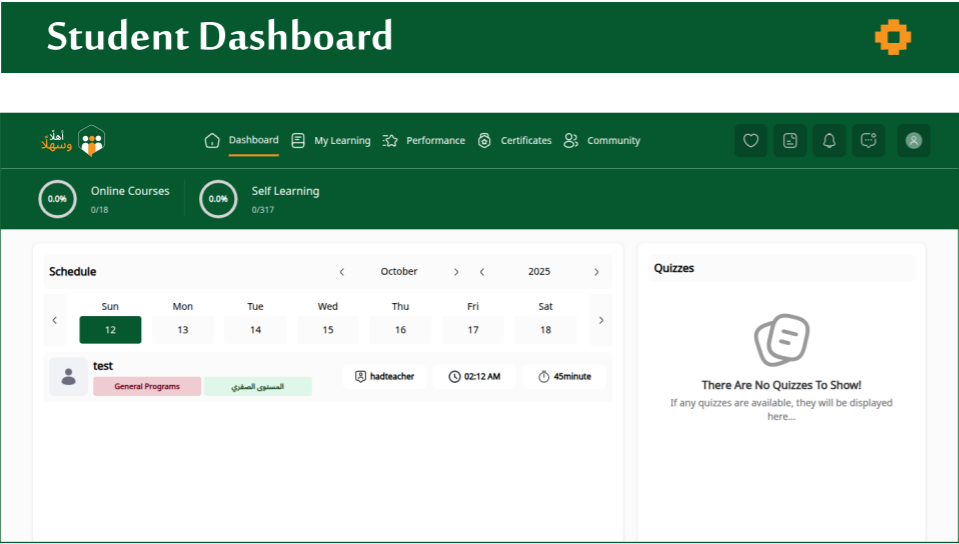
Student Dashboard

أهلاً وسهلاً

Dashboard My Learning Performance Certificates Community

0.0% Online Courses 0/18

0.0% Self Learning 0/317

Schedule

‹ October › ‹ 2025 ›

| Sun | Mon | Tue | Wed | Thu | Fri | Sat |
|---|---|---|---|---|---|---|
| 12 | 13 | 14 | 15 | 16 | 17 | 18 |

test
General Programs
المستوى الصفري
hadteacher
02:12 AM
45minute

Quizzes

There Are No Quizzes To Show!
If any quizzes are available, they will be displayed here....